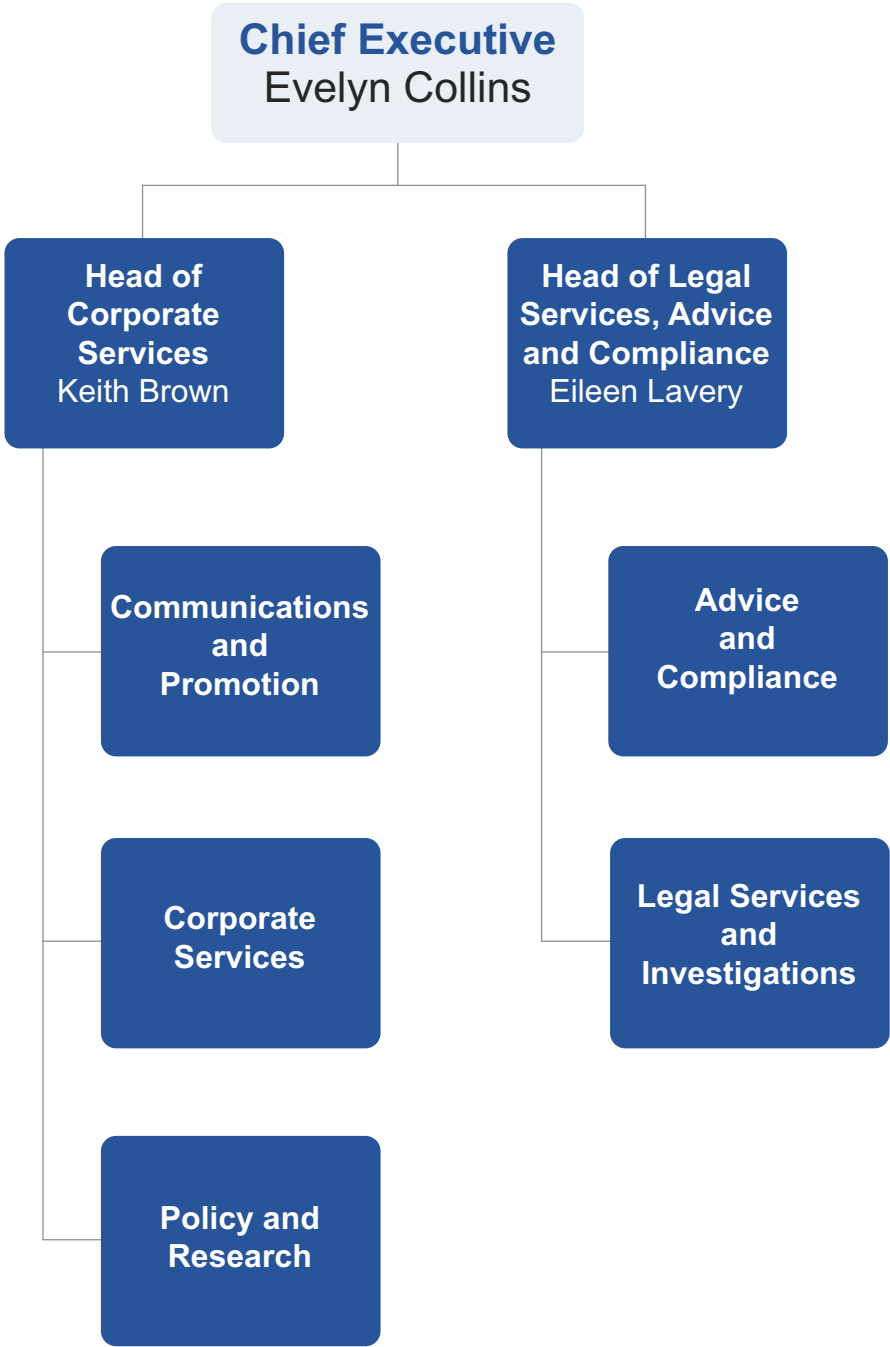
Chief Executive
Evelyn Collins

Head of Corporate Services
Keith Brown

Head of Legal Services, Advice and Compliance
Eileen Lavery

Communications and Promotion

Corporate Services

Policy and Research

Advice and Compliance

Legal Services and Investigations